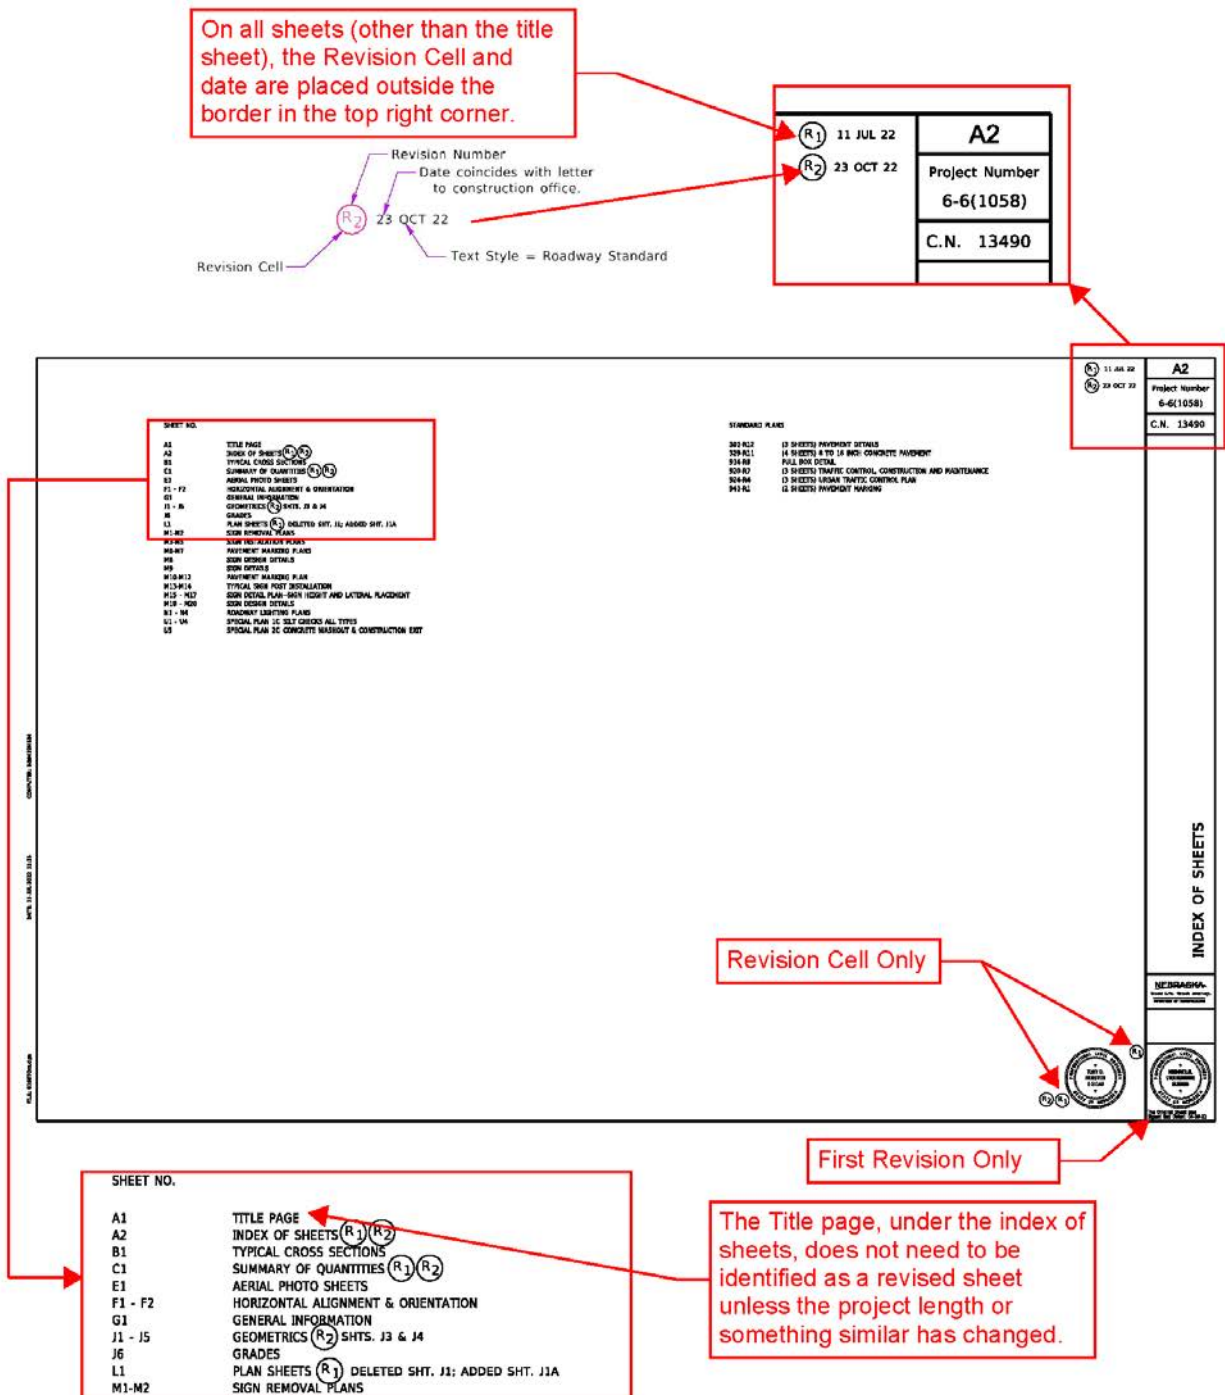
On all sheets (other than the title sheet), the Revision Cell and date are placed outside the border in the top right corner.

Revision Number
Date coincides with letter to construction office.
$R_2$ 23 OCT 22
Revision Cell
Text Style = Roadway Standard

$R_1$ 11 JUL 22
$R_2$ 23 OCT 22

| A2 |
|---|
| Project Number 6-6(1058) |
| C.N. 13490 |

SHEET NO.

A1 TITLE PAGE
A2 INDEX OF SHEETS $R_1$ $R_2$
B1 TYPICAL CROSS SECTIONS
C1 SUMMARY OF QUANTITIES $R_1$ $R_2$
E1 AERIAL PHOTO SHEETS
F1 - F2 HORIZONTAL ALIGNMENT & ORIENTATION
G1 GENERAL INFORMATION
J1 - J5 GEOMETRICS $R_2$ SHTS. J3 & J4
J6 GRADES
L1 PLAN SHEETS $R_1$ DELETED SHT. J1; ADDED SHT. J1A
M1-M2 SIGN REMOVAL PLANS
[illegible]

STANDARD PLANS
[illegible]

INDEX OF SHEETS
NEBRASKA

Revision Cell Only
First Revision Only
The Title page, under the index of sheets, does not need to be identified as a revised sheet unless the project length or something similar has changed.